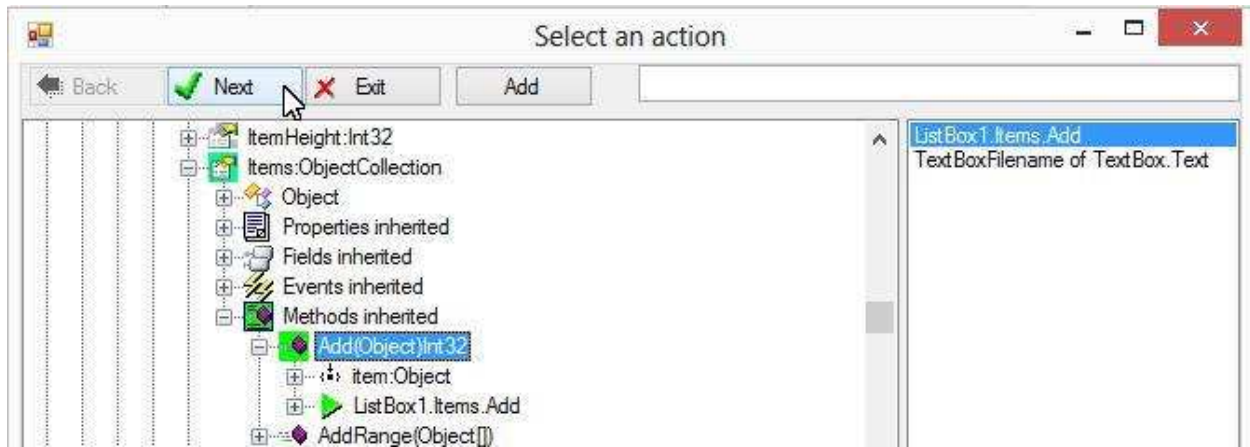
Select an action

Back
Next
Exit
Add

ItemHeight:Int32
Items:ObjectCollection
Object
Properties inherited
Fields inherited
Events inherited
Methods inherited
Add(Object)Int32
item:Object
ListBox1.Items.Add
AddRange(Object[])

ListBox1.Items.Add
TextBoxFilename of TextBox.Text